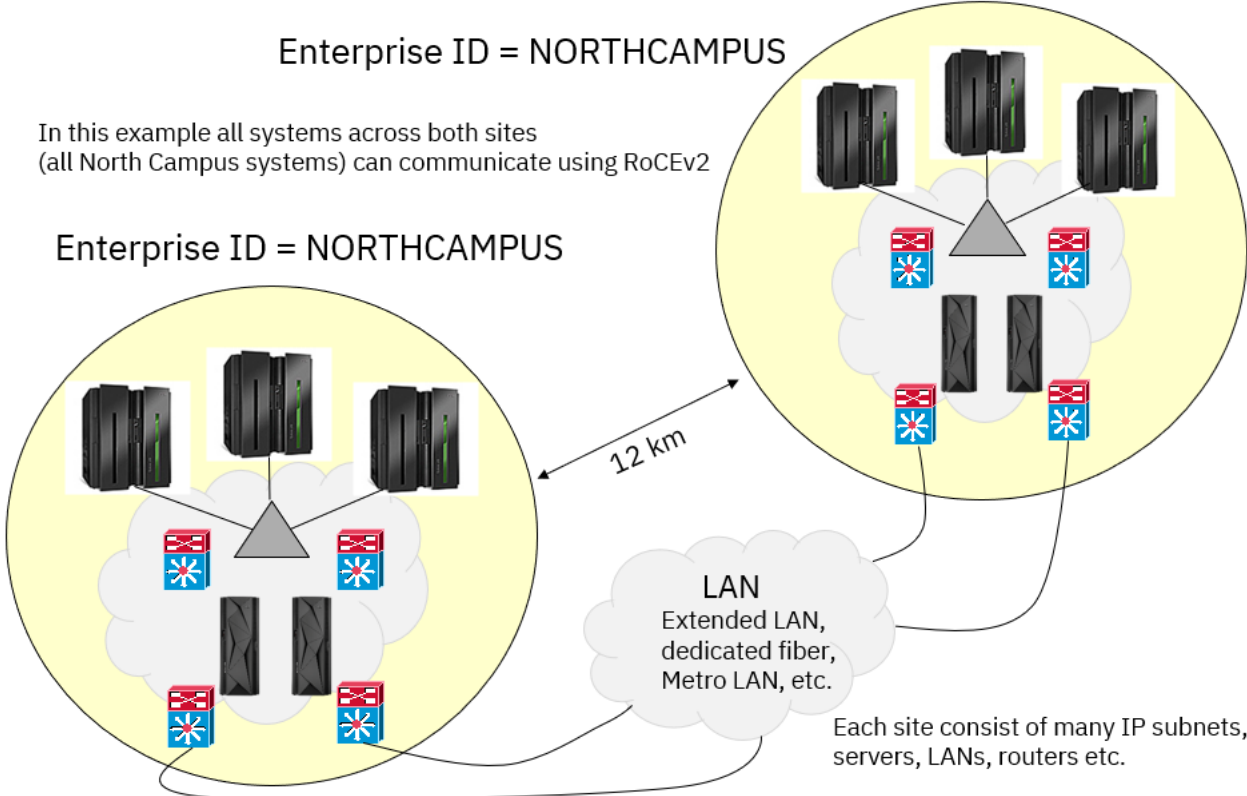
Enterprise ID = NORTHCAMPUS

In this example all systems across both sites (all North Campus systems) can communicate using RoCEv2

Enterprise ID = NORTHCAMPUS

12 km

LAN
Extended LAN, dedicated fiber, Metro LAN, etc.

Each site consist of many IP subnets, servers, LANs, routers etc.